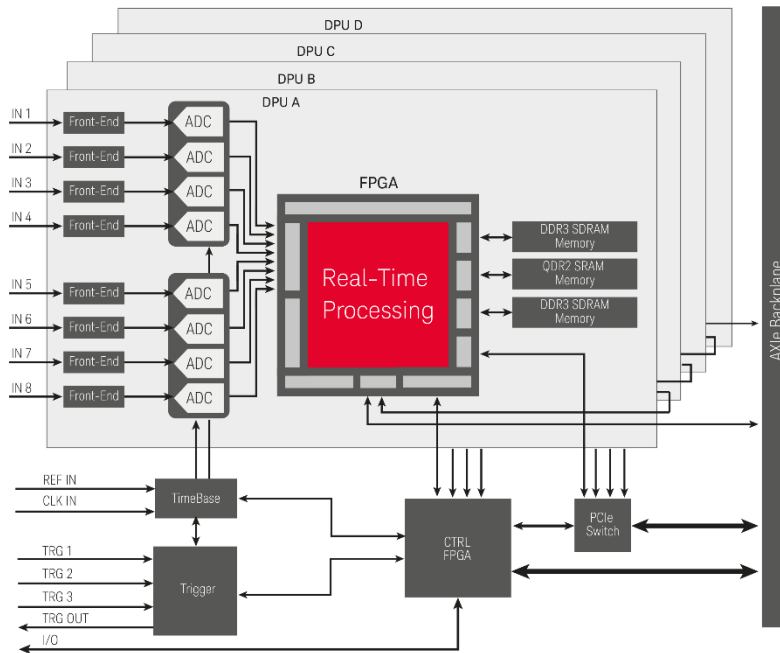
DPU D
DPU C
DPU B
DPU A

IN 1
Front-End
ADC
IN 2
Front-End
ADC
IN 3
Front-End
ADC
IN 4
Front-End
ADC
IN 5
Front-End
ADC
IN 6
Front-End
ADC
IN 7
Front-End
ADC
IN 8
Front-End
ADC

FPGA
Real-Time Processing

DDR3 SDRAM Memory
QDR2 SRAM Memory
DDR3 SDRAM Memory

AXIe Backplane

REF IN
CLK IN
TimeBase
TRG 1
TRG 2
TRG 3
TRG OUT
I/O
Trigger
CTRL FPGA
PCIe Switch